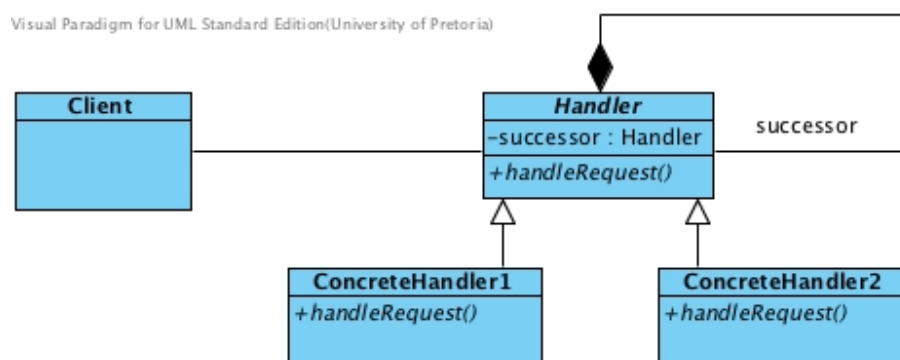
Visual Paradigm for UML Standard Edition(University of Pretoria)

Client

Handler

-successor : Handler

+handleRequest()

successor

ConcreteHandler1

+handleRequest()

ConcreteHandler2

+handleRequest()